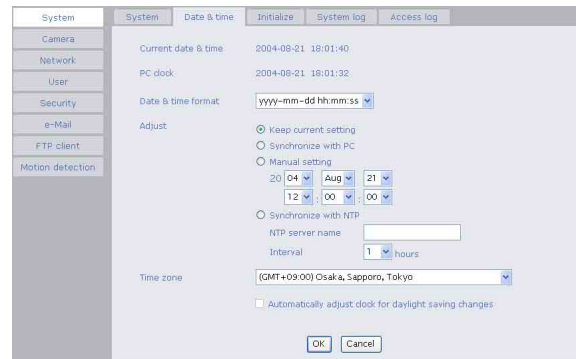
System
Camera
Network
User
Security
e-Mail
FTP client
Motion detection

System | Date & time | Initialize | System log | Access log

Current date & time 2004-08-21 18:01:40

PC clock 2004-08-21 18:01:32

Date & time format yyyy-mm-dd hh:mm:ss

Adjust
Keep current setting
Synchronize with PC
Manual setting
20 04 Aug 21
12 : 00 : 00
Synchronize with NTP
NTP server name
Interval 1 hours

Time zone (GMT+09:00) Osaka, Sapporo, Tokyo

Automatically adjust clock for daylight saving changes

OK Cancel